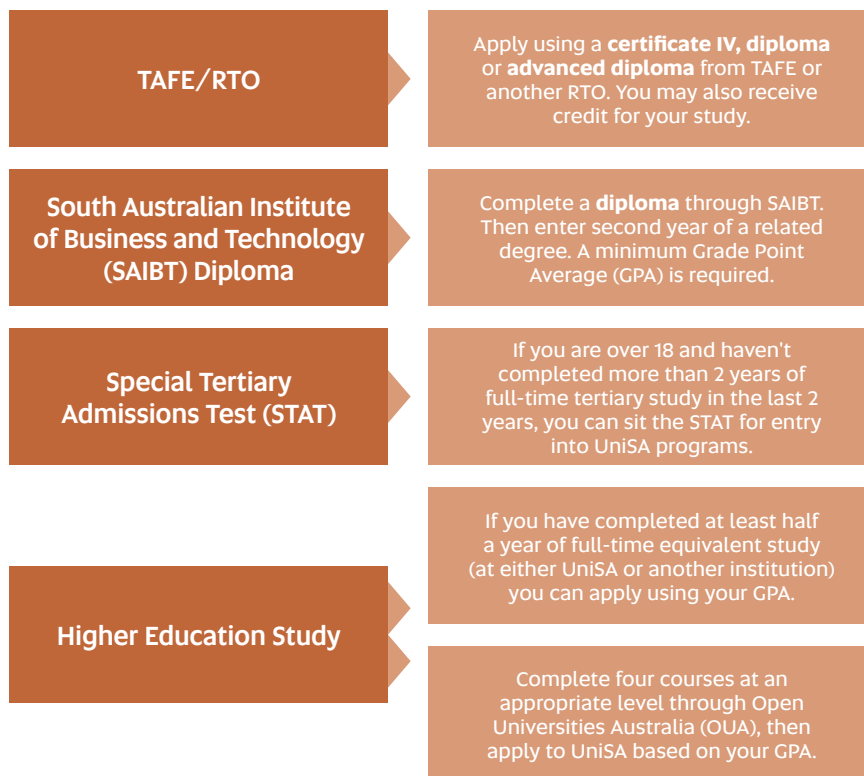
TAFE/RTO

Apply using a **certificate IV, diploma** or **advanced diploma** from TAFE or another RTO. You may also receive credit for your study.

South Australian Institute of Business and Technology (SAIBT) Diploma

Complete a **diploma** through SAIBT. Then enter second year of a related degree. A minimum Grade Point Average (GPA) is required.

Special Tertiary Admissions Test (STAT)

If you are over 18 and haven't completed more than 2 years of full-time tertiary study in the last 2 years, you can sit the STAT for entry into UniSA programs.

Higher Education Study

If you have completed at least half a year of full-time equivalent study (at either UniSA or another institution) you can apply using your GPA.

Complete four courses at an appropriate level through Open Universities Australia (OUA), then apply to UniSA based on your GPA.